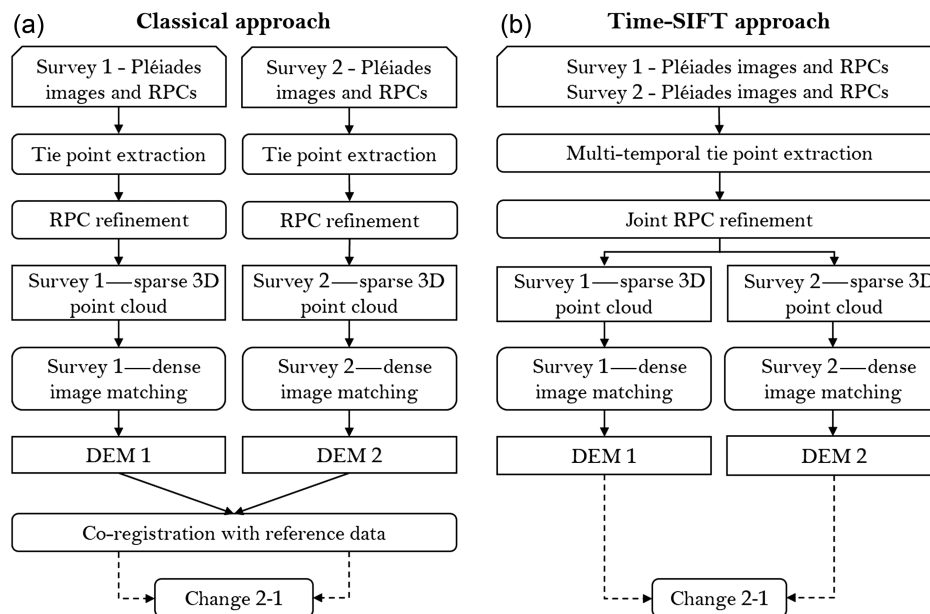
(a) Classical approach

Survey 1 - Pléiades images and RPCs

Tie point extraction

RPC refinement

Survey 1—sparse 3D point cloud

Survey 1—dense image matching

DEM 1

Survey 2 - Pléiades images and RPCs

Tie point extraction

RPC refinement

Survey 2—sparse 3D point cloud

Survey 2—dense image matching

DEM 2

Co-registration with reference data

Change 2-1

(b) Time-SIFT approach

Survey 1 - Pléiades images and RPCs
Survey 2 - Pléiades images and RPCs

Multi-temporal tie point extraction

Joint RPC refinement

Survey 1—sparse 3D point cloud

Survey 1—dense image matching

DEM 1

Survey 2—sparse 3D point cloud

Survey 2—dense image matching

DEM 2

Change 2-1